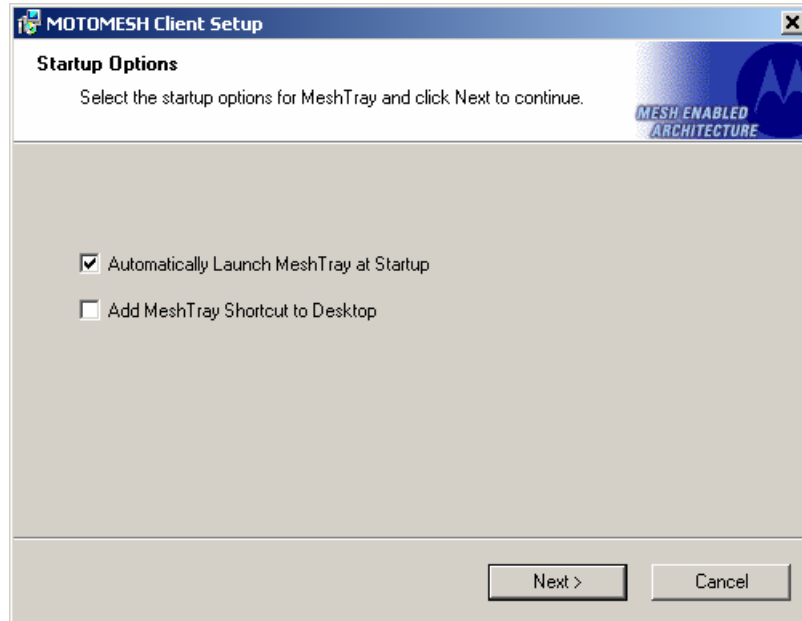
MOTOMESH Client Setup

Startup Options

Select the startup options for MeshTray and click Next to continue.

MESH ENABLED ARCHITECTURE

☑ Automatically Launch MeshTray at Startup

☐ Add MeshTray Shortcut to Desktop

Next >

Cancel